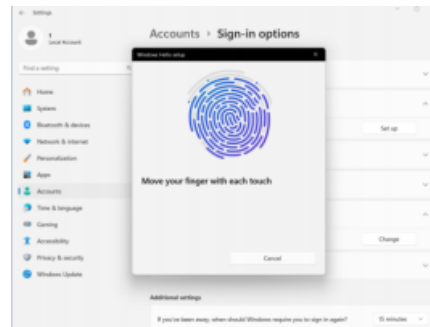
← Settings

Local Account

Find a setting

Home
System
Bluetooth & devices
Network & internet
Personalization
Apps
Accounts
Time & language
Gaming
Accessibility
Privacy & security
Windows Update

Accounts › Sign-in options

Windows Hello setup

Move your finger with each touch

Cancel

Set up

Change

Additional settings

If you've been away, when should Windows require you to sign in again?

15 minutes